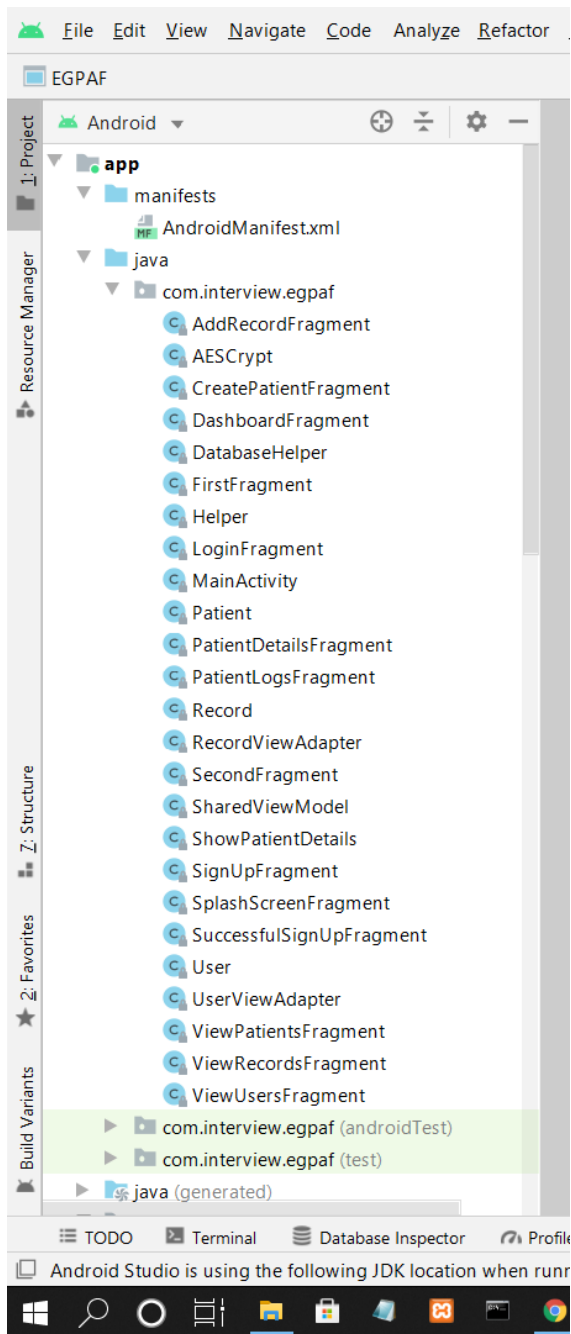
File Edit View Navigate Code Analyze Refactor

EGPAF

1: Project
Resource Manager
7: Structure
2: Favorites
Build Variants

Android

app
manifests
AndroidManifest.xml
java
com.interview.egpaf
AddRecordFragment
AESCrypt
CreatePatientFragment
DashboardFragment
DatabaseHelper
FirstFragment
Helper
LoginFragment
MainActivity
Patient
PatientDetailsFragment
PatientLogsFragment
Record
RecordViewAdapter
SecondFragment
SharedViewModel
ShowPatientDetails
SignUpFragment
SplashScreenFragment
SuccessfulSignUpFragment
User
UserViewAdapter
ViewPatientsFragment
ViewRecordsFragment
ViewUsersFragment
com.interview.egpaf (androidTest)
com.interview.egpaf (test)
java (generated)

TODO Terminal Database Inspector Profile

Android Studio is using the following JDK location when runn